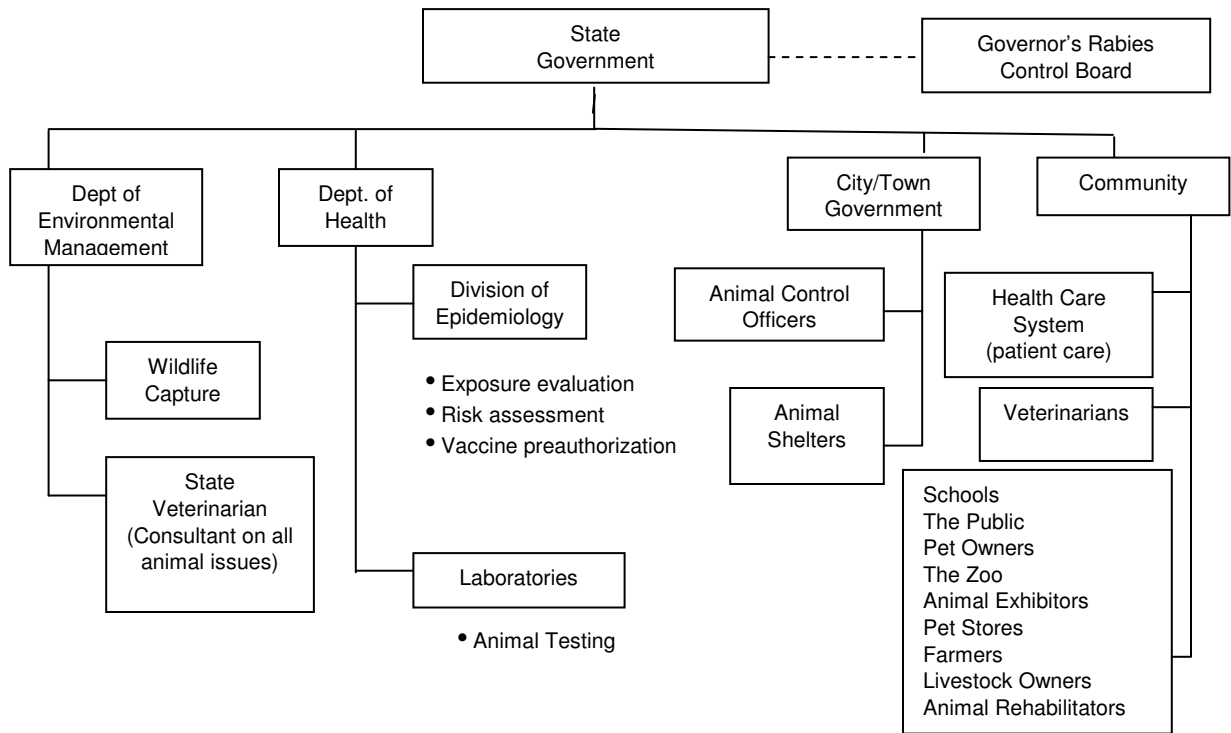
State Government

Governor's Rabies Control Board

Dept of Environmental Management

Wildlife Capture

State Veterinarian (Consultant on all animal issues)

Dept. of Health

Division of Epidemiology

• Exposure evaluation
• Risk assessment
• Vaccine preauthorization

Laboratories

• Animal Testing

City/Town Government

Animal Control Officers

Animal Shelters

Community

Health Care System (patient care)

Veterinarians

Schools
The Public
Pet Owners
The Zoo
Animal Exhibitors
Pet Stores
Farmers
Livestock Owners
Animal Rehabilitators